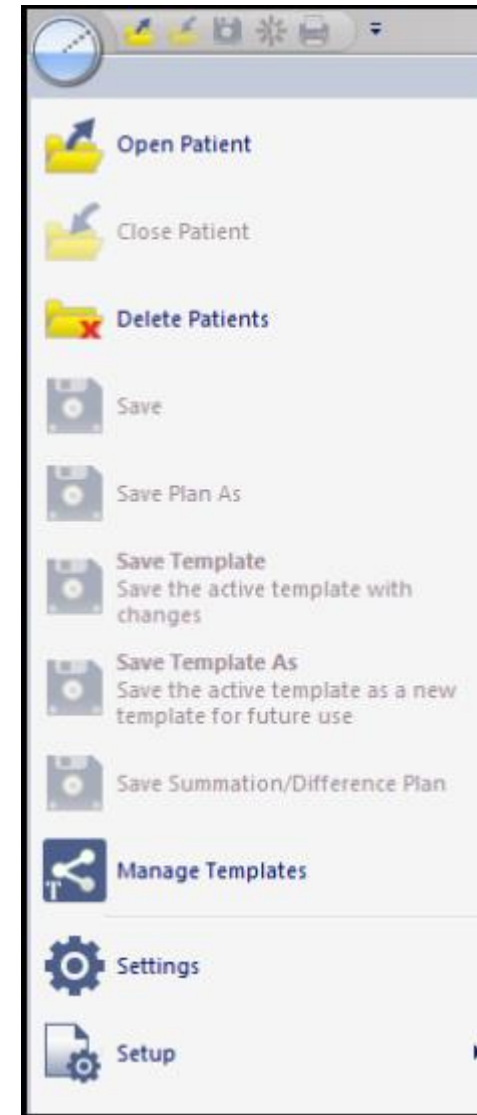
Open Patient

Close Patient

Delete Patients

Save

Save Plan As

Save Template
Save the active template with changes

Save Template As
Save the active template as a new template for future use

Save Summation/Difference Plan

Manage Templates

Settings

Setup